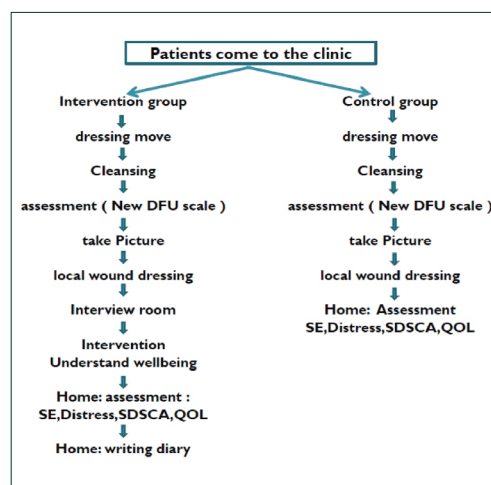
Patients come to the clinic

Intervention group
dressing move
Cleansing
assessment ( New DFU scale )
take Picture
local wound dressing
Interview room
Intervention
Understand wellbeing
Home: assessment :
SE,Distress,SDSCA,QOL
Home: writing diary

Control group
dressing move
Cleansing
assessment ( New DFU scale )
take Picture
local wound dressing
Home: Assessment
SE,Distress,SDSCA,QOL